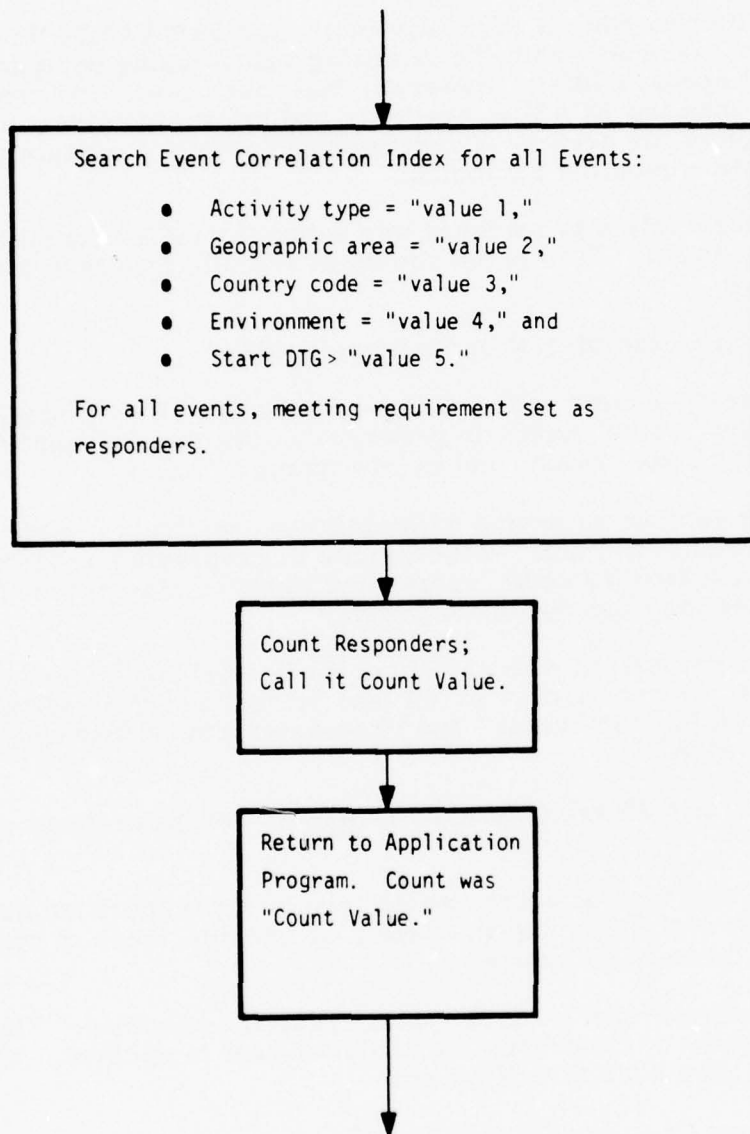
Search Event Correlation Index for all Events:

- Activity type = "value 1,"
- Geographic area = "value 2,"
- Country code = "value 3,"
- Environment = "value 4," and
- Start DTG > "value 5."

For all events, meeting requirement set as responders.

Count Responders; Call it Count Value.

Return to Application Program. Count was "Count Value."